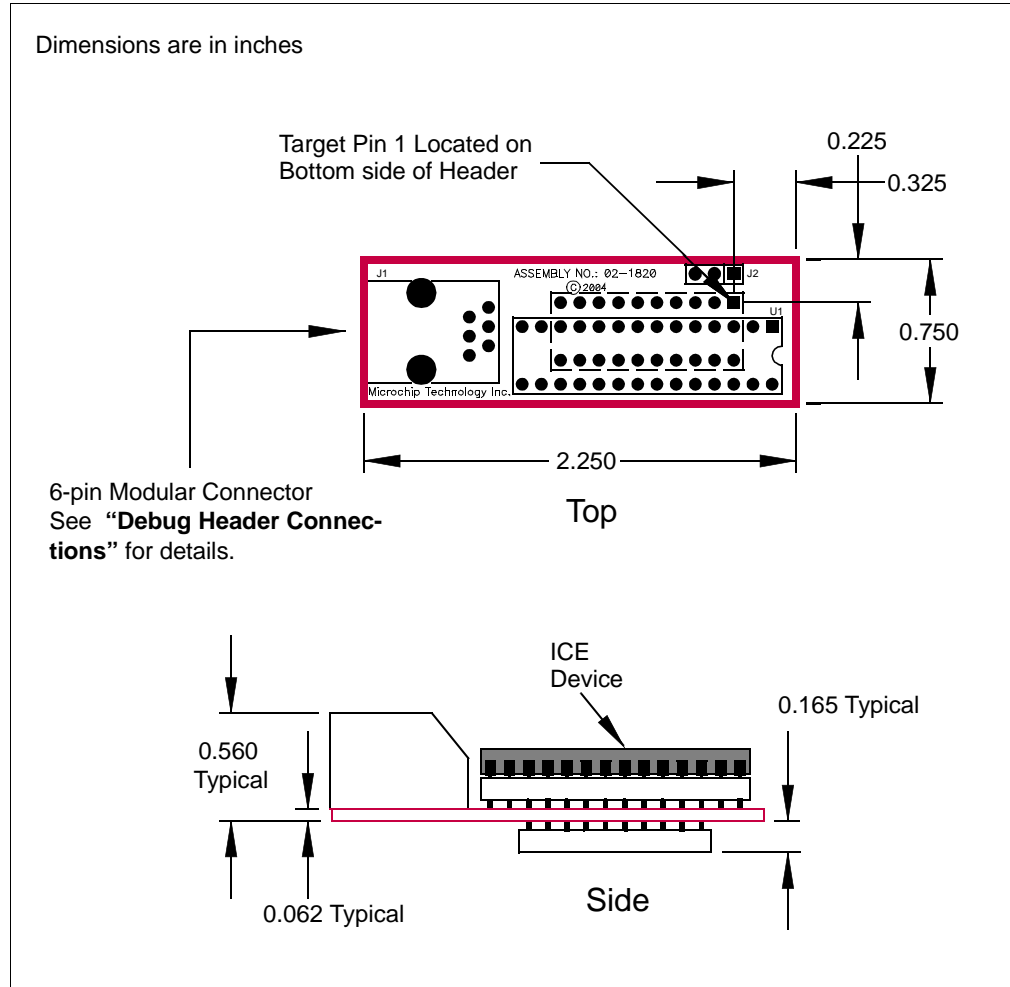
Dimensions are in inches

Target Pin 1 Located on Bottom side of Header

0.225

0.325

J1

ASSEMBLY NO.: 02–1820

©2004

J2

U1

Microchip Technology Inc.

0.750

2.250

6-pin Modular Connector
See **"Debug Header Connections"** for details.

Top

ICE Device

0.165 Typical

0.560 Typical

0.062 Typical

Side